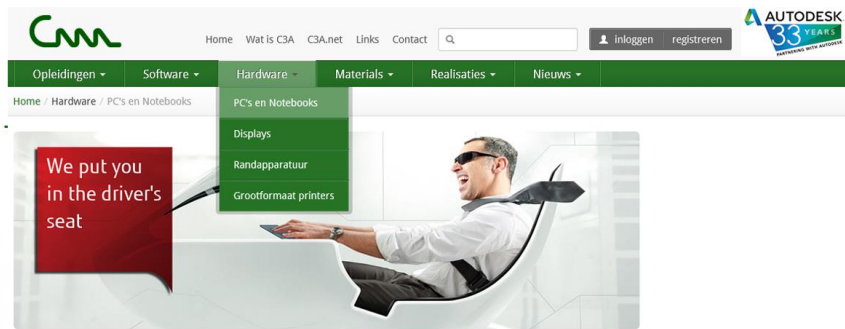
C3A

Home Wat is C3A C3A.net Links Contact

inloggen registreren

AUTODESK 33 YEARS PARTNERING WITH AUTODESK

Opleidingen Software Hardware Materials Realisaties Nieuws

Home / Hardware / PC's en Notebooks

PC's en Notebooks
Displays
Randapparatuur
Grootformaat printers

We put you in the driver's seat